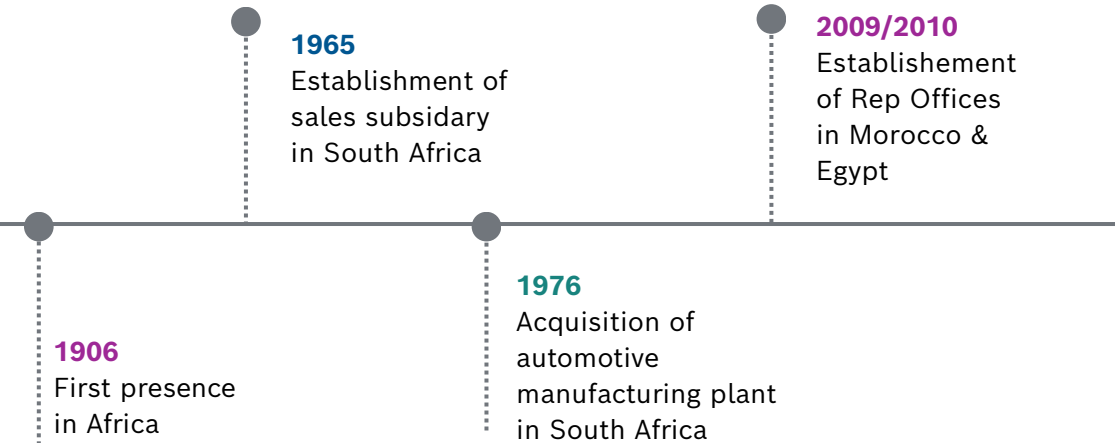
1965
Establishment of sales subsidary in South Africa

2009/2010
Establishement of Rep Offices in Morocco & Egypt

1906
First presence in Africa

1976
Acquisition of automotive manufacturing plant in South Africa